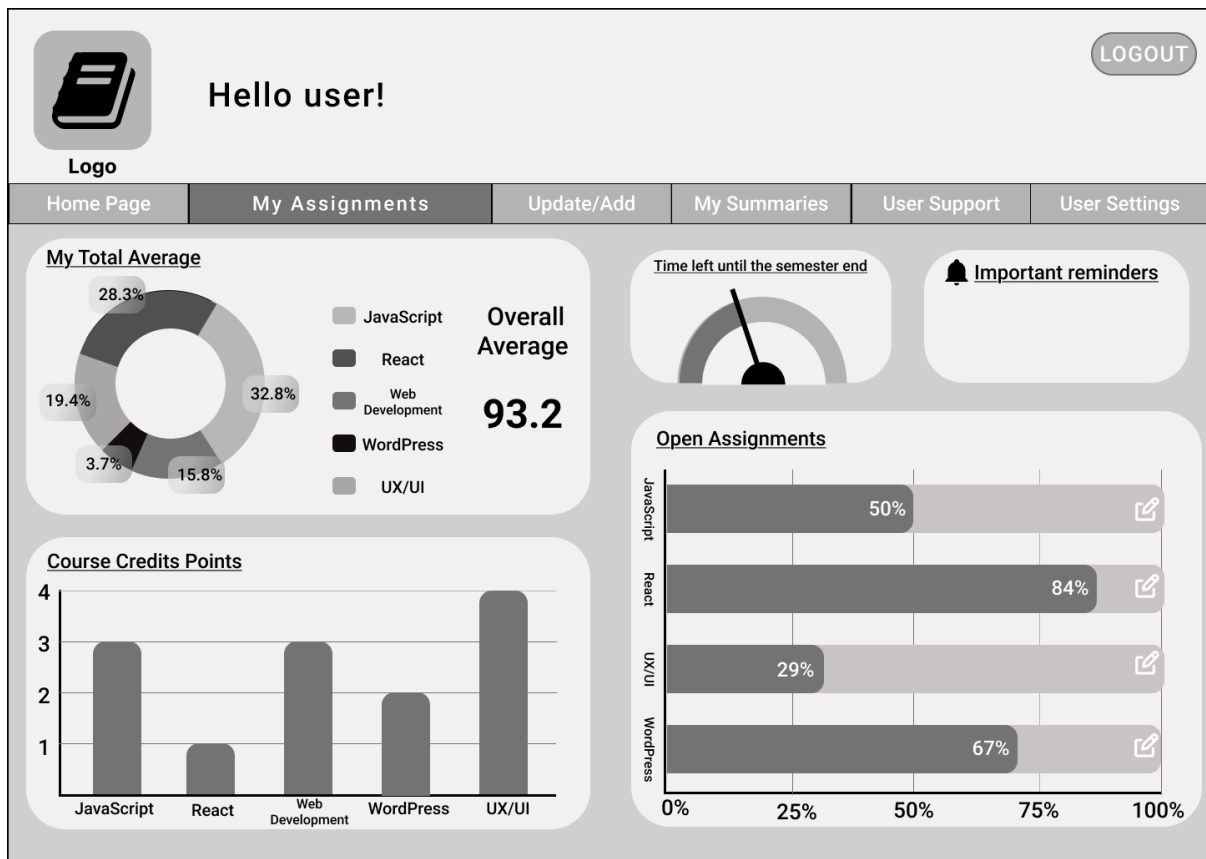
Logo

Hello user!

LOGOUT

Home Page | My Assignments | Update/Add | My Summaries | User Support | User Settings

My Total Average

28.3%
19.4%
32.8%
3.7%
15.8%

JavaScript
React
Web Development
WordPress
UX/UI

Overall Average

93.2

Time left until the semester end

Important reminders

Open Assignments

JavaScript
50%
React
84%
UX/UI
29%
WordPress
67%

0%
25%
50%
75%
100%

Course Credits Points

4
3
2
1

JavaScript
React
Web Development
WordPress
UX/UI